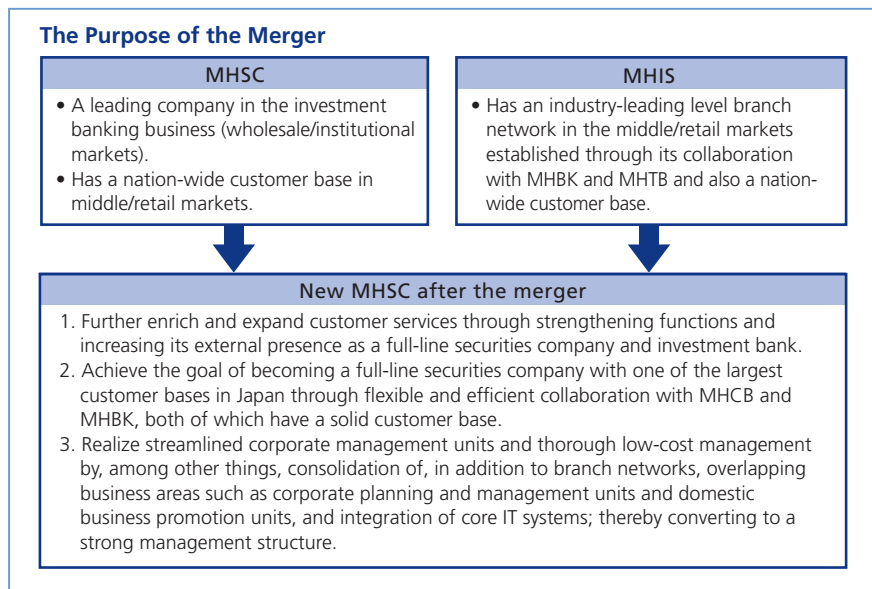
The Purpose of the Merger

MHSC

• A leading company in the investment banking business (wholesale/institutional markets).
• Has a nation-wide customer base in middle/retail markets.

MHIS

• Has an industry-leading level branch network in the middle/retail markets established through its collaboration with MHBK and MHTB and also a nation-wide customer base.

New MHSC after the merger

1. Further enrich and expand customer services through strengthening functions and increasing its external presence as a full-line securities company and investment bank.
2. Achieve the goal of becoming a full-line securities company with one of the largest customer bases in Japan through flexible and efficient collaboration with MHCB and MHBK, both of which have a solid customer base.
3. Realize streamlined corporate management units and thorough low-cost management by, among other things, consolidation of, in addition to branch networks, overlapping business areas such as corporate planning and management units and domestic business promotion units, and integration of core IT systems; thereby converting to a strong management structure.